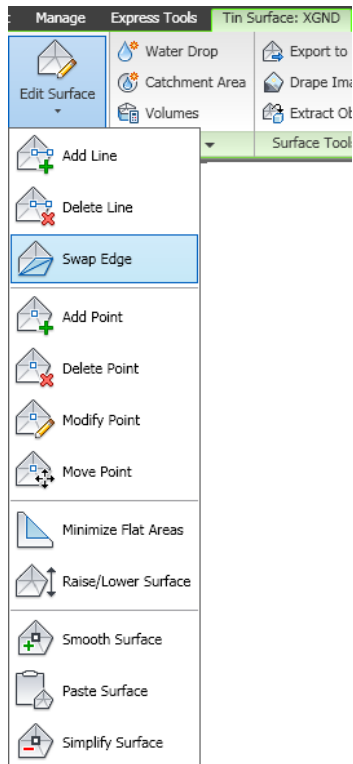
c Manage Express Tools Tin Surface: XGND

Edit Surface

Water Drop
Catchment Area
Volumes

Export to
Drape Ima
Extract Ob

Surface Tool

Add Line
Delete Line
Swap Edge
Add Point
Delete Point
Modify Point
Move Point
Minimize Flat Areas
Raise/Lower Surface
Smooth Surface
Paste Surface
Simplify Surface